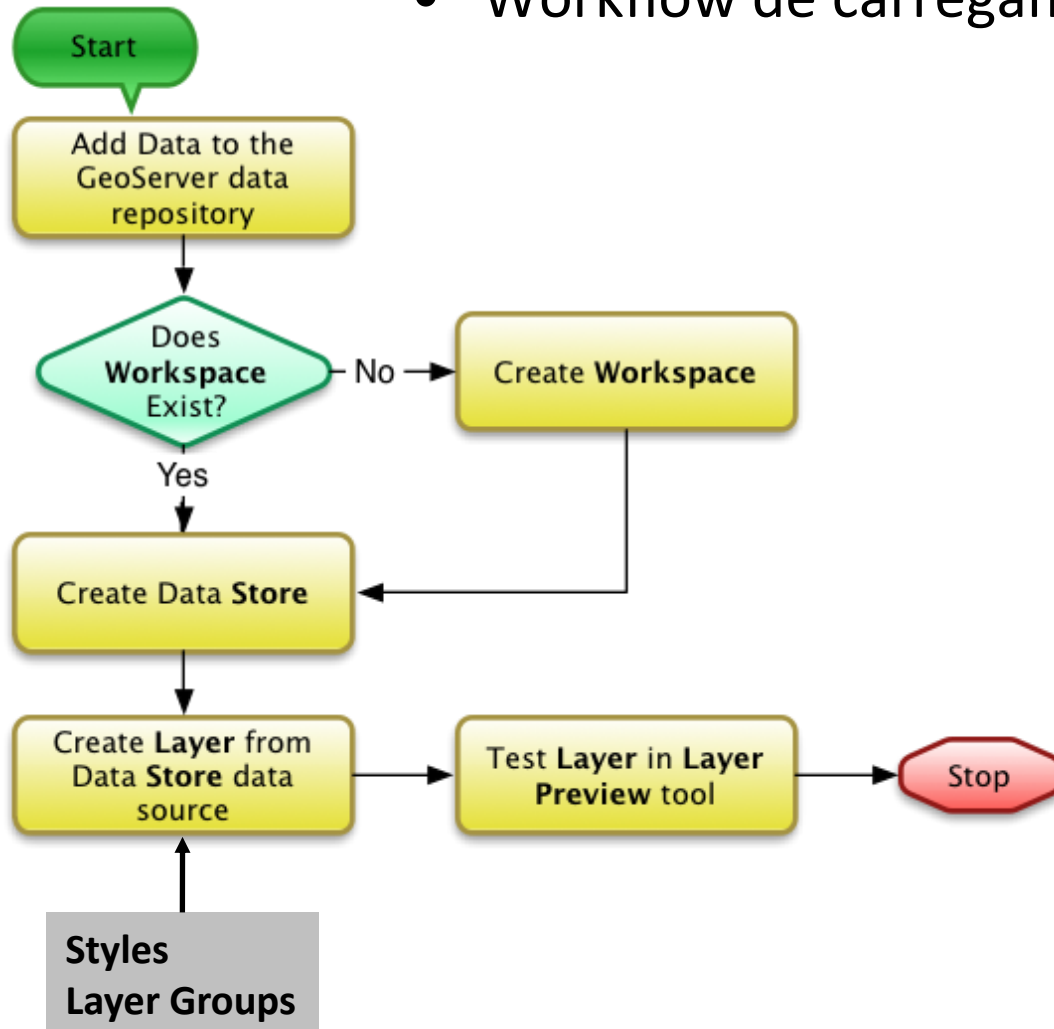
• Workflow de carregam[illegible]

Start

Add Data to the GeoServer data repository

Does Workspace Exist?

No

Create Workspace

Yes

Create Data Store

Create Layer from Data Store data source

Test Layer in Layer Preview tool

Stop

Styles
Layer Groups